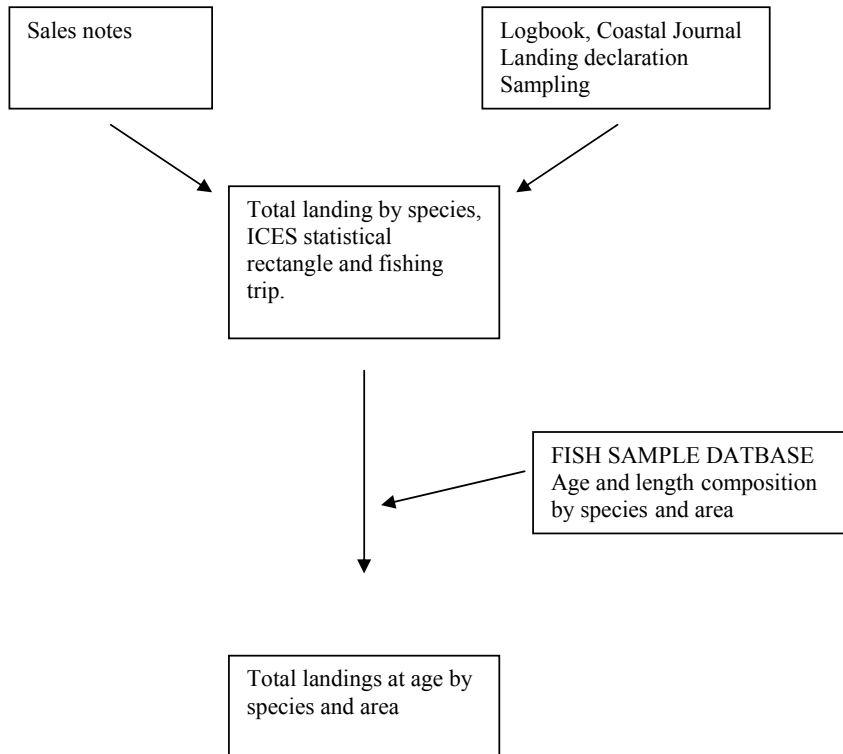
Sales notes

Logbook, Coastal Journal
Landing declaration
Sampling

Total landing by species, ICES statistical rectangle and fishing trip.

FISH SAMPLE DATBASE
Age and length composition by species and area

Total landings at age by species and area